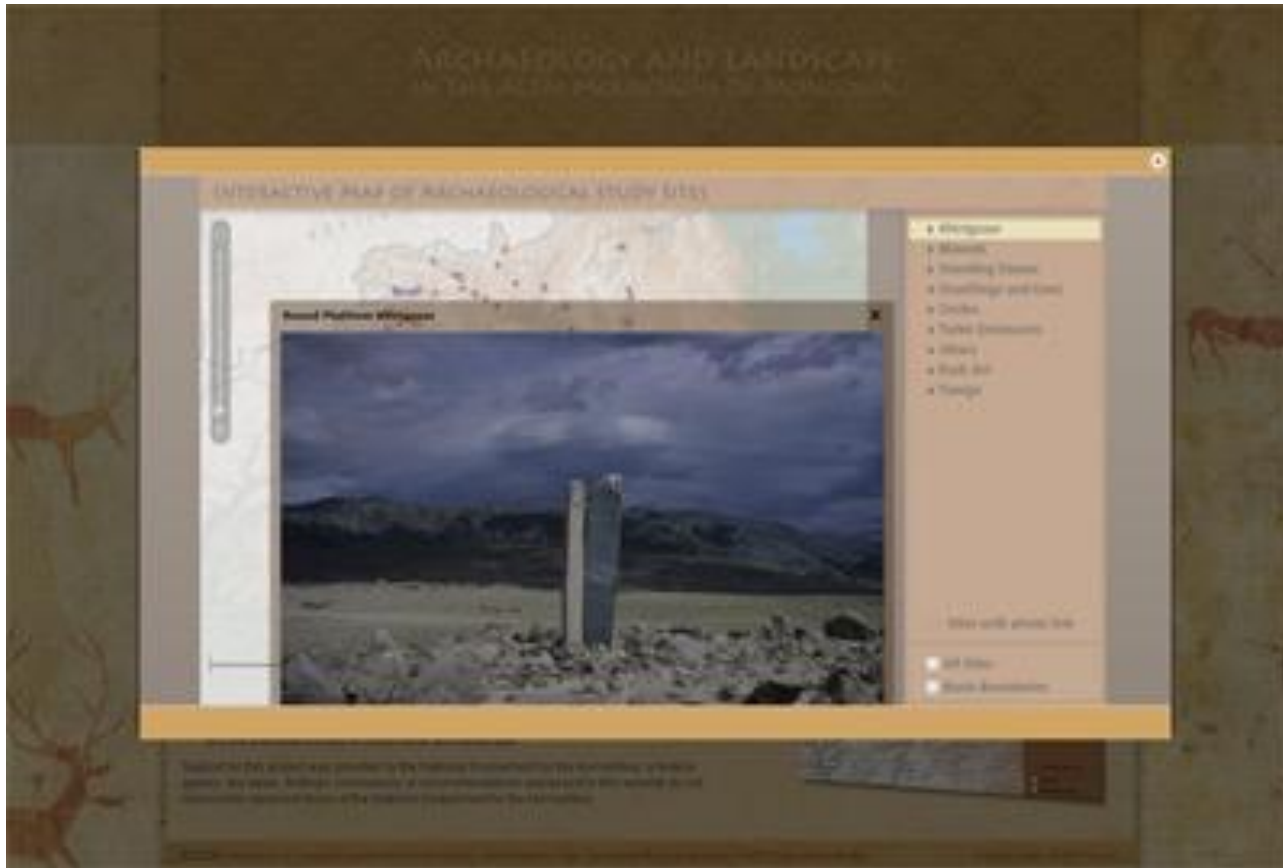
ARCHAEOLOGY AND LANDSCAPE

INTERACTIVE MAP OF ARCHAEOLOGICAL STUDY SITES

Round Platform Khirgisuur

▸ Khirgisuur
▸ Mounds
▸ Standing Stones
▸ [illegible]
▸ Circles
▸ Turkic Enclosures
▸ Others
▸ Rock Art
▸ Tamga

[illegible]

All Sites
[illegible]